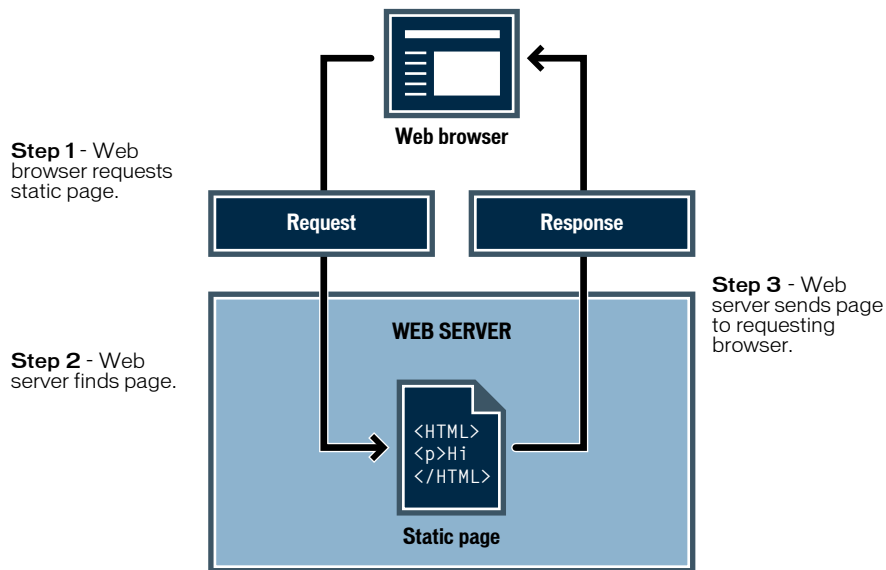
Web browser

Step 1 - Web browser requests static page.

Request

Response

Step 3 - Web server sends page to requesting browser.

WEB SERVER

Step 2 - Web server finds page.

<HTML>
<p>Hi
</HTML>

Static page